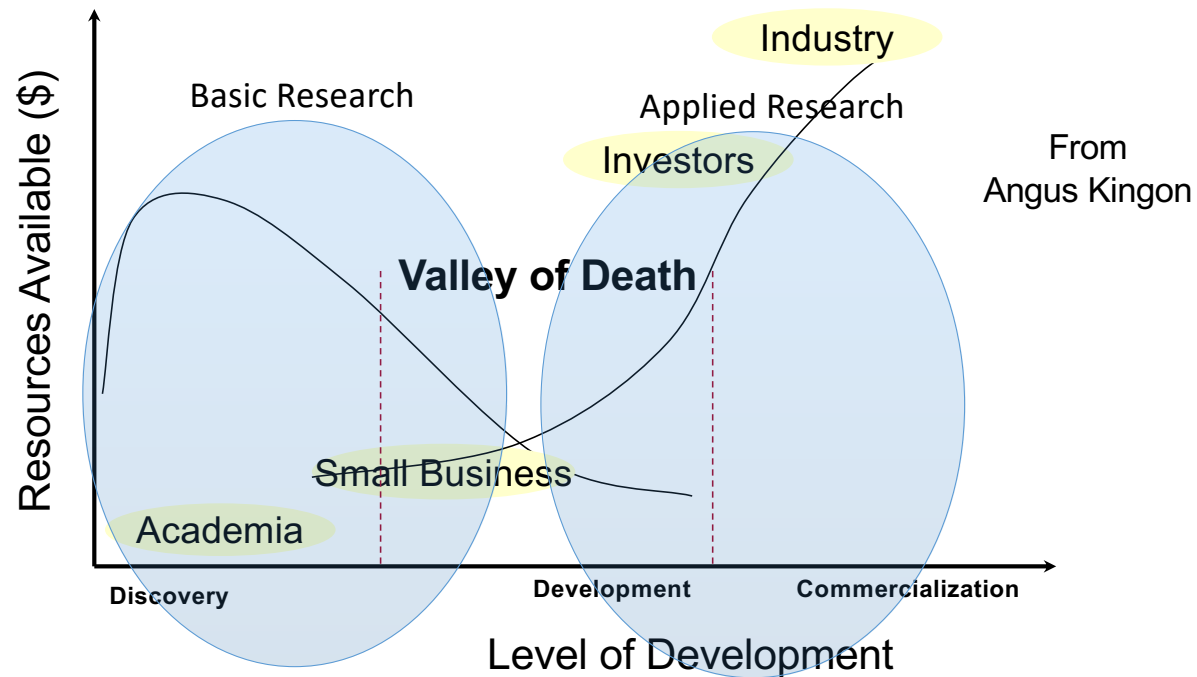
Industry

Basic Research

Applied Research

Resources Available ($)

Investors

From Angus Kingon

Valley of Death

Small Business

Academia

Discovery

Development

Commercialization

Level of Development